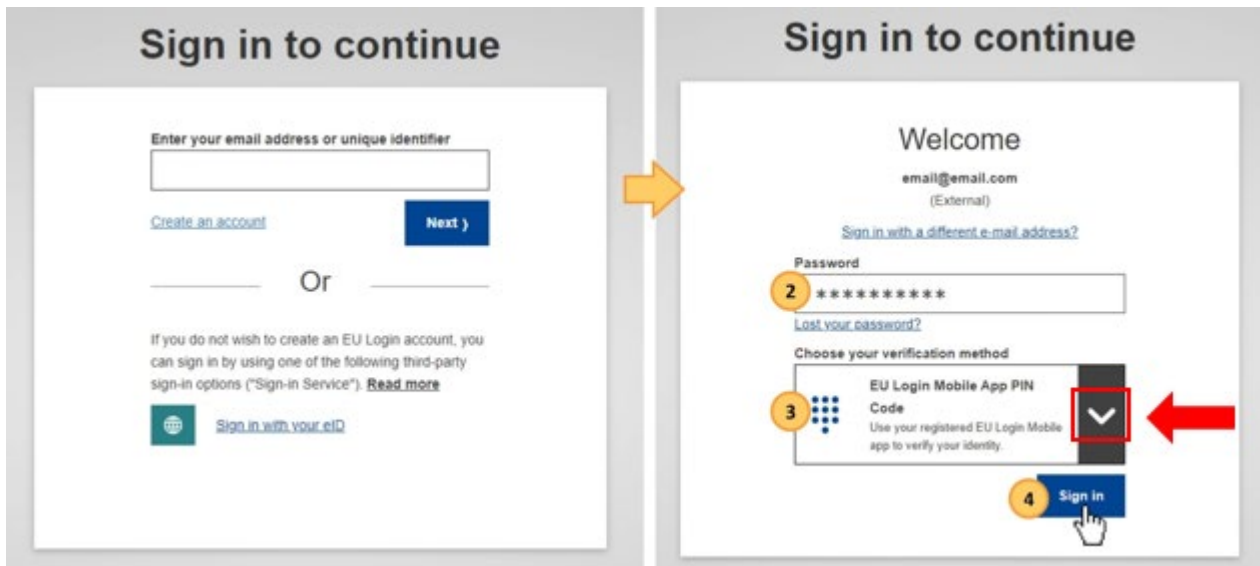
Sign in to continue

Enter your email address or unique identifier

Create an account

Next ›

Or

If you do not wish to create an EU Login account, you can sign in by using one of the following third-party sign-in options ("Sign-in Service"). Read more

Sign in with your eID

Sign in to continue

Welcome

email@email.com

(External)

Sign in with a different e-mail address?

Password

2 **********

Lost your password?

Choose your verification method

3

EU Login Mobile App PIN Code

Use your registered EU Login Mobile app to verify your identity.

4 Sign in